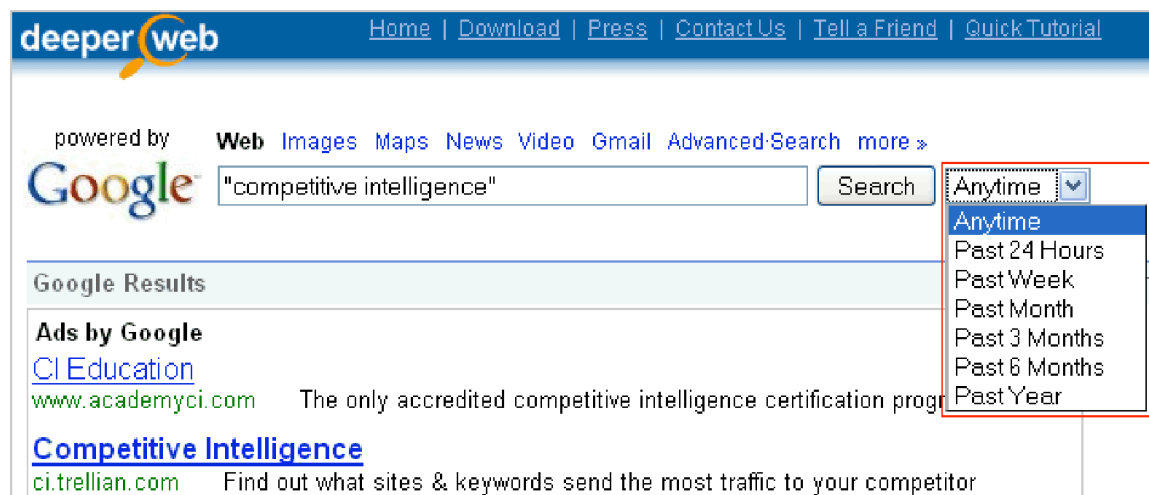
deeper web

Home | Download | Press | Contact Us | Tell a Friend | Quick Tutorial

powered by
Google

Web Images Maps News Video Gmail Advanced Search more »

"competitive intelligence" Search Anytime

Anytime
Past 24 Hours
Past Week
Past Month
Past 3 Months
Past 6 Months
Past Year

Google Results

Ads by Google

CI Education
www.academyci.com The only accredited competitive intelligence certification progr

Competitive Intelligence
ci.trellian.com Find out what sites & keywords send the most traffic to your competitor